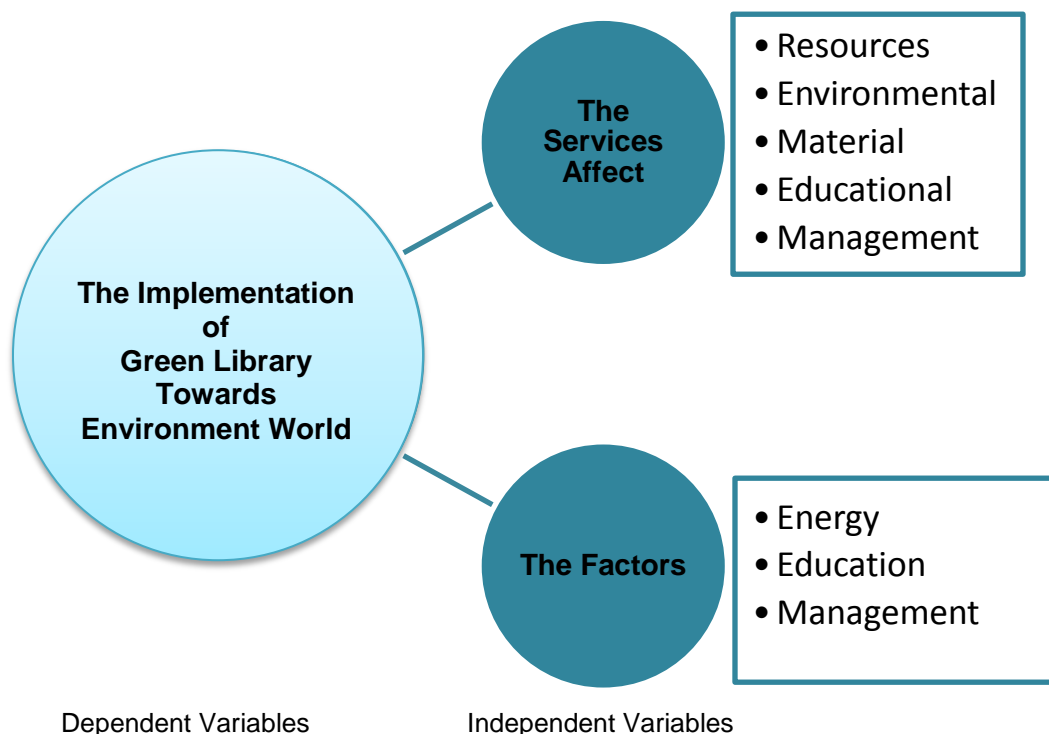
The Implementation of Green Library Towards Environment World

The Services Affect

- Resources
- Environmental
- Material
- Educational
- Management

The Factors

- Energy
- Education
- Management

Dependent Variables

Independent Variables